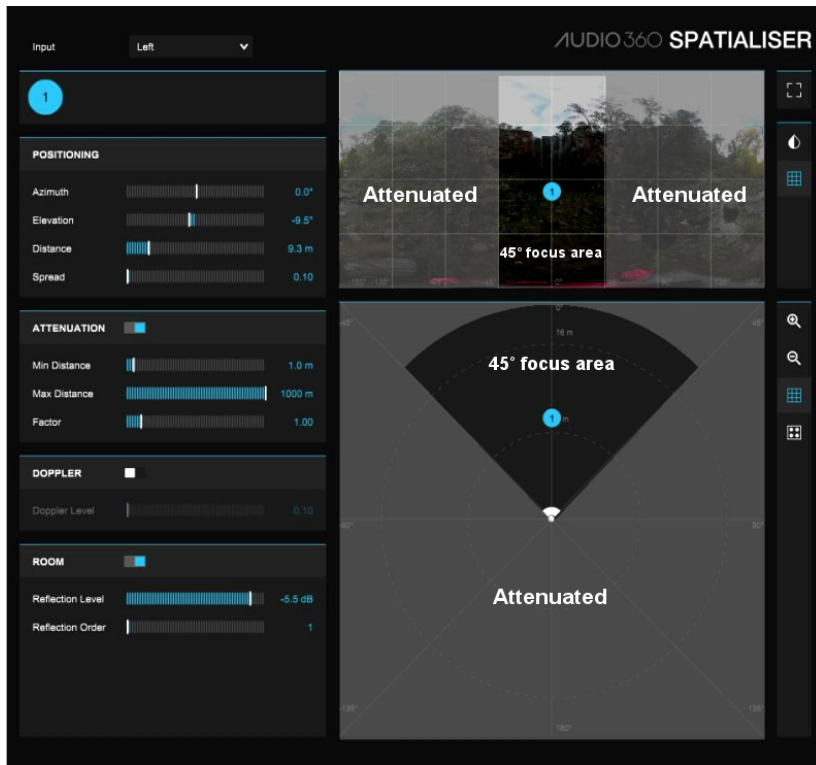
Input
Left

AUDIO360 SPATIALISER

1

POSITIONING
Azimuth 0.0°
Elevation -9.5°
Distance 9.3 m
Spread 0.10

ATTENUATION
Min Distance 1.0 m
Max Distance 1000 m
Factor 1.00

DOPPLER
Doppler Level 0.10

ROOM
Reflection Level -5.5 dB
Reflection Order 1

Attenuated
1
Attenuated
45° focus area
180° 135° 0°

0°
16 m
45° 45°
45° focus area
1
-90° 90°
Attenuated
-135° 135°
180°